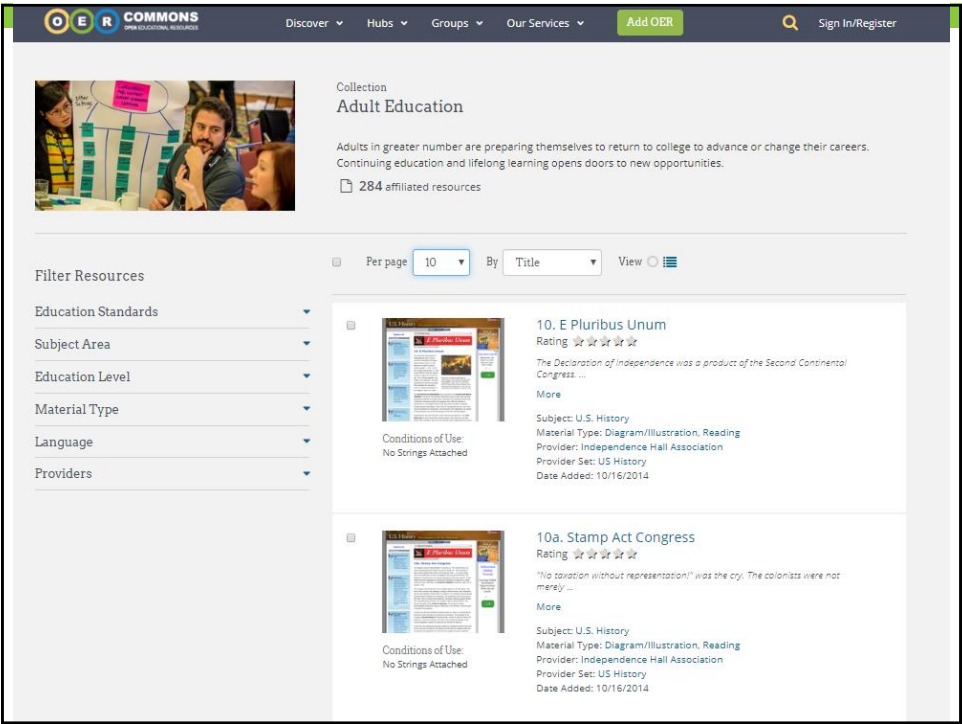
O E R COMMONS
OPEN EDUCATIONAL RESOURCES

Discover Hubs Groups Our Services Add OER Sign In/Register

Collection
Adult Education

Adults in greater number are preparing themselves to return to college to advance or change their careers. Continuing education and lifelong learning opens doors to new opportunities.

284 affiliated resources

Filter Resources

Education Standards
Subject Area
Education Level
Material Type
Language
Providers

Per page 10 By Title View

10. E Pluribus Unum
Rating
The Declaration of Independence was a product of the Second Continental Congress. ...
More
Subject: U.S. History
Material Type: Diagram/Illustration, Reading
Provider: Independence Hall Association
Provider Set: US History
Date Added: 10/16/2014

Conditions of Use:
No Strings Attached

10a. Stamp Act Congress
Rating
"No taxation without representation!" was the cry. The colonists were not merely ...
More
Subject: U.S. History
Material Type: Diagram/Illustration, Reading
Provider: Independence Hall Association
Provider Set: US History
Date Added: 10/16/2014

Conditions of Use:
No Strings Attached